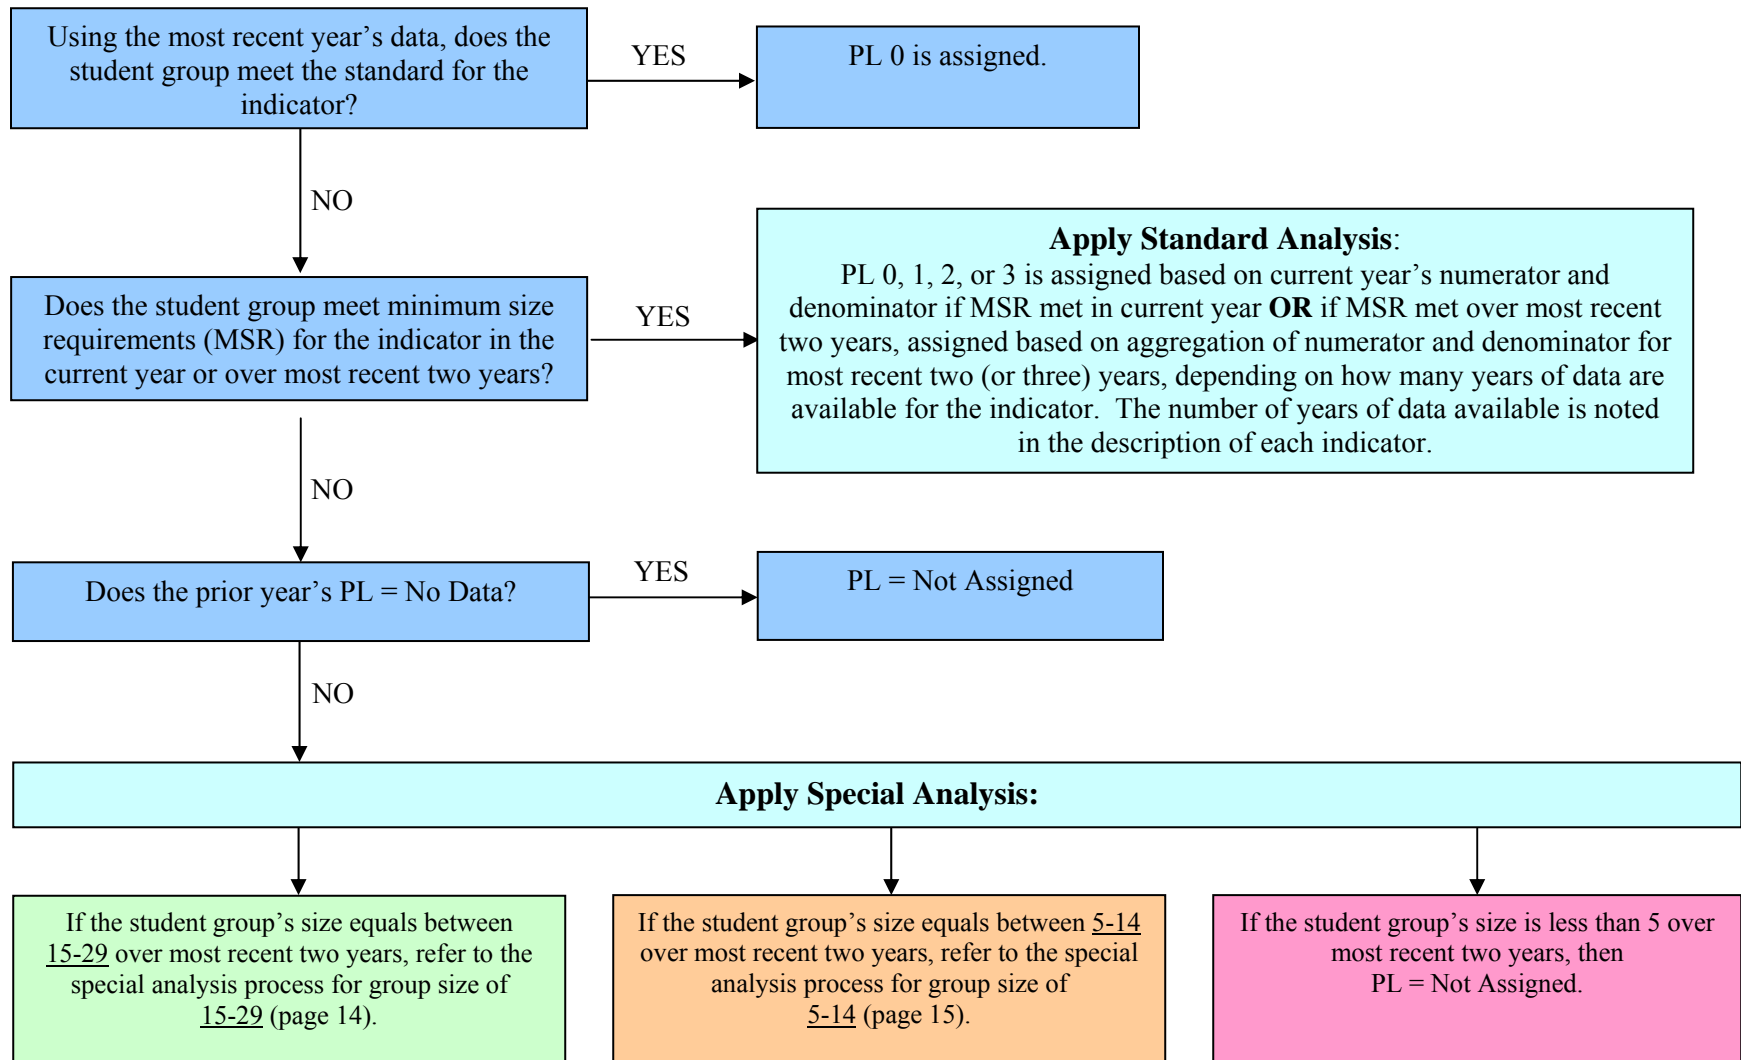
Using the most recent year's data, does the student group meet the standard for the indicator?

YES

PL 0 is assigned.

NO

Does the student group meet minimum size requirements (MSR) for the indicator in the current year or over most recent two years?

YES

**Apply Standard Analysis**:
PL 0, 1, 2, or 3 is assigned based on current year's numerator and denominator if MSR met in current year **OR** if MSR met over most recent two years, assigned based on aggregation of numerator and denominator for most recent two (or three) years, depending on how many years of data are available for the indicator. The number of years of data available is noted in the description of each indicator.

NO

Does the prior year's PL = No Data?

YES

PL = Not Assigned

NO

**Apply Special Analysis:**

If the student group's size equals between 15-29 over most recent two years, refer to the special analysis process for group size of 15-29 (page 14).

If the student group's size equals between 5-14 over most recent two years, refer to the special analysis process for group size of 5-14 (page 15).

If the student group's size is less than 5 over most recent two years, then PL = Not Assigned.